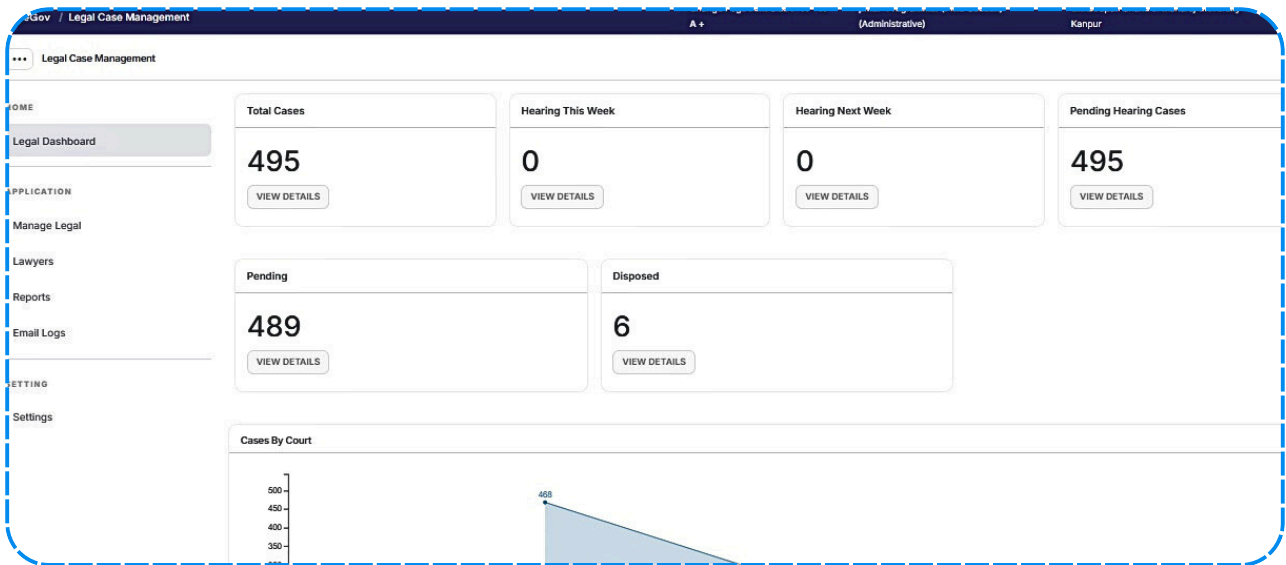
Gov / Legal Case Management

A +

(Administrative)

Kanpur

••• Legal Case Management

OME

Legal Dashboard

APPLICATION

Manage Legal

Lawyers

Reports

Email Logs

ETTING

Settings

Total Cases

495

VIEW DETAILS

Hearing This Week

0

VIEW DETAILS

Hearing Next Week

0

VIEW DETAILS

Pending Hearing Cases

495

VIEW DETAILS

Pending

489

VIEW DETAILS

Disposed

6

VIEW DETAILS

Cases By Court

500

450

400

350

468